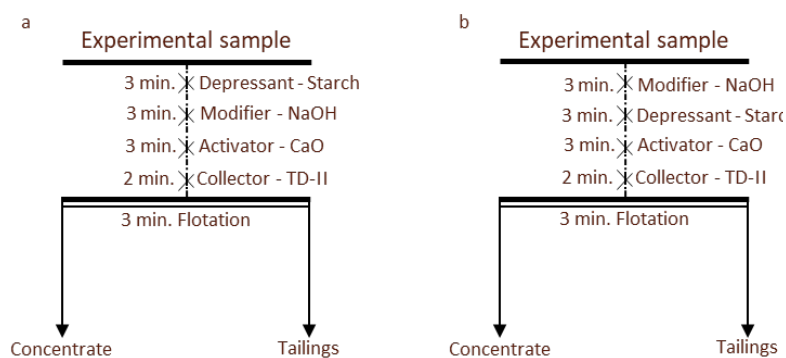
a

Experimental sample

3 min. Depressant - Starch
3 min. Modifier - NaOH
3 min. Activator - CaO
2 min. Collector - TD-II

3 min. Flotation

Concentrate

Tailings

b

Experimental sample

3 min. Modifier - NaOH
3 min. Depressant - Starc
3 min. Activator - CaO
2 min. Collector - TD-II

3 min. Flotation

Concentrate

Tailings